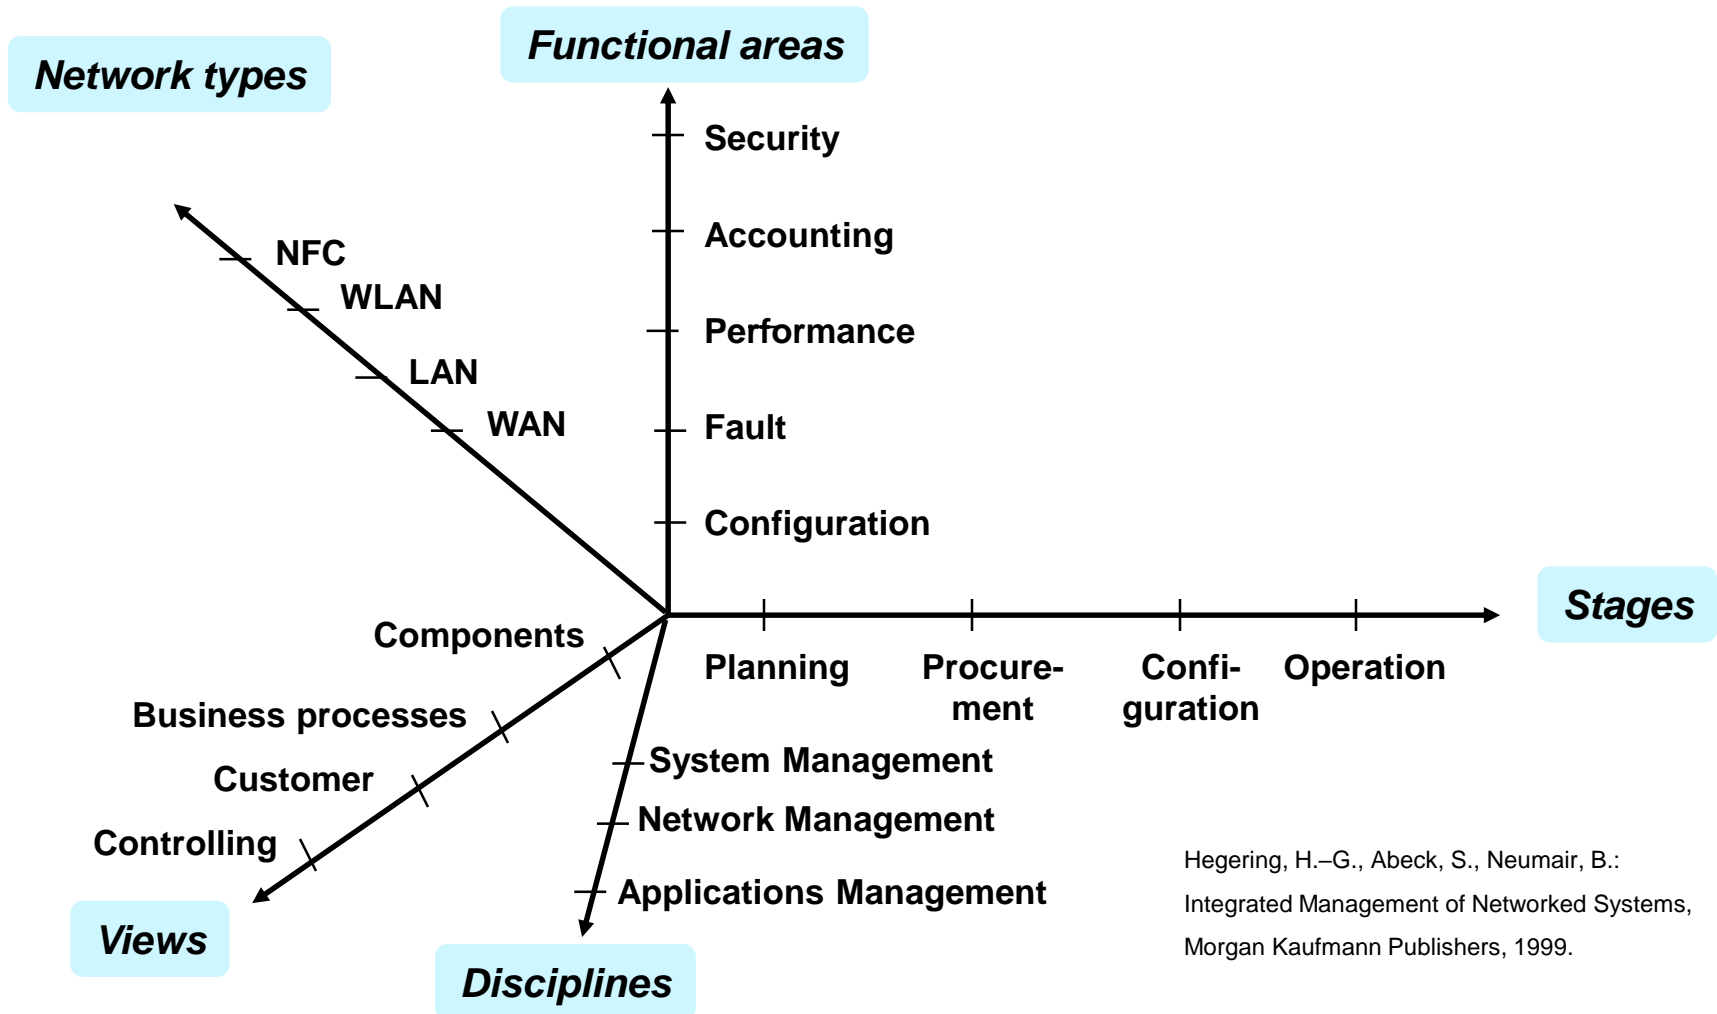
Network types

Functional areas

Security

Accounting

Performance

Fault

Configuration

NFC

WLAN

LAN

WAN

Stages

Components

Planning

Procurement

Configuration

Operation

Business processes

Customer

Controlling

System Management

Network Management

Applications Management

Views

Disciplines

Hegering, H.–G., Abeck, S., Neumair, B.: Integrated Management of Networked Systems, Morgan Kaufmann Publishers, 1999.